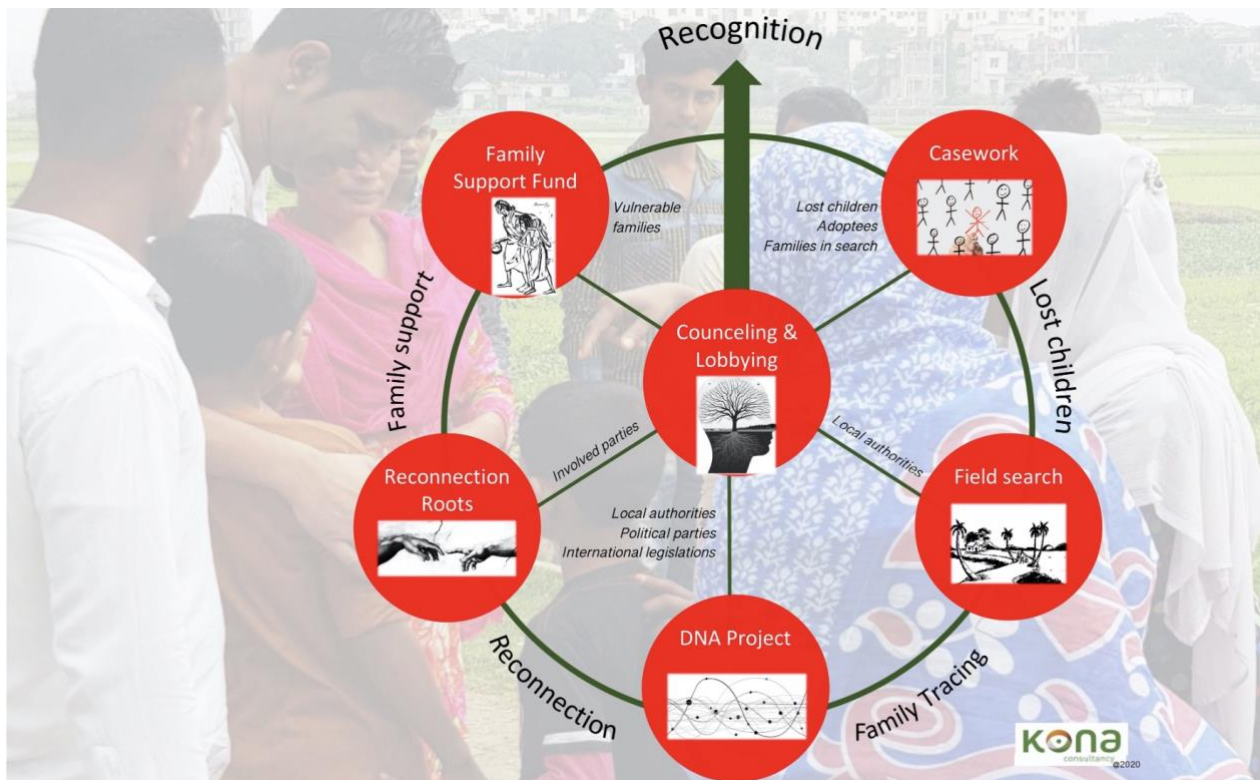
Recognition

Family Support Fund

Vulnerable families

Casework

Lost children
Adoptees
Families in search

Family support

Counceling & Lobbying

Lost children

Local authorities

Involved parties

Reconnection Roots

Field search

Local authorities
Political parties
International legislations

DNA Project

Reconnection

Family Tracing

kona
consultancy
©2020